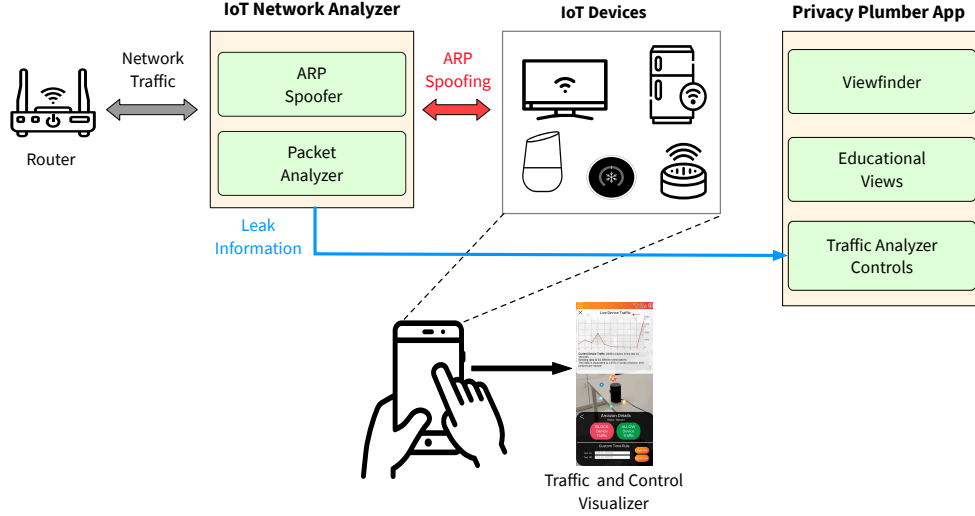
IoT Network Analyzer

IoT Devices

Privacy Plumber App

Network Traffic

Router

ARP Spoofer

Packet Analyzer

ARP Spoofing

Viewfinder

Educational Views

Traffic Analyzer Controls

Leak Information

Live Device Traffic

Amazon Details

BLOCK

ALLOW

Custom Time Rule

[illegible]

Traffic and Control Visualizer